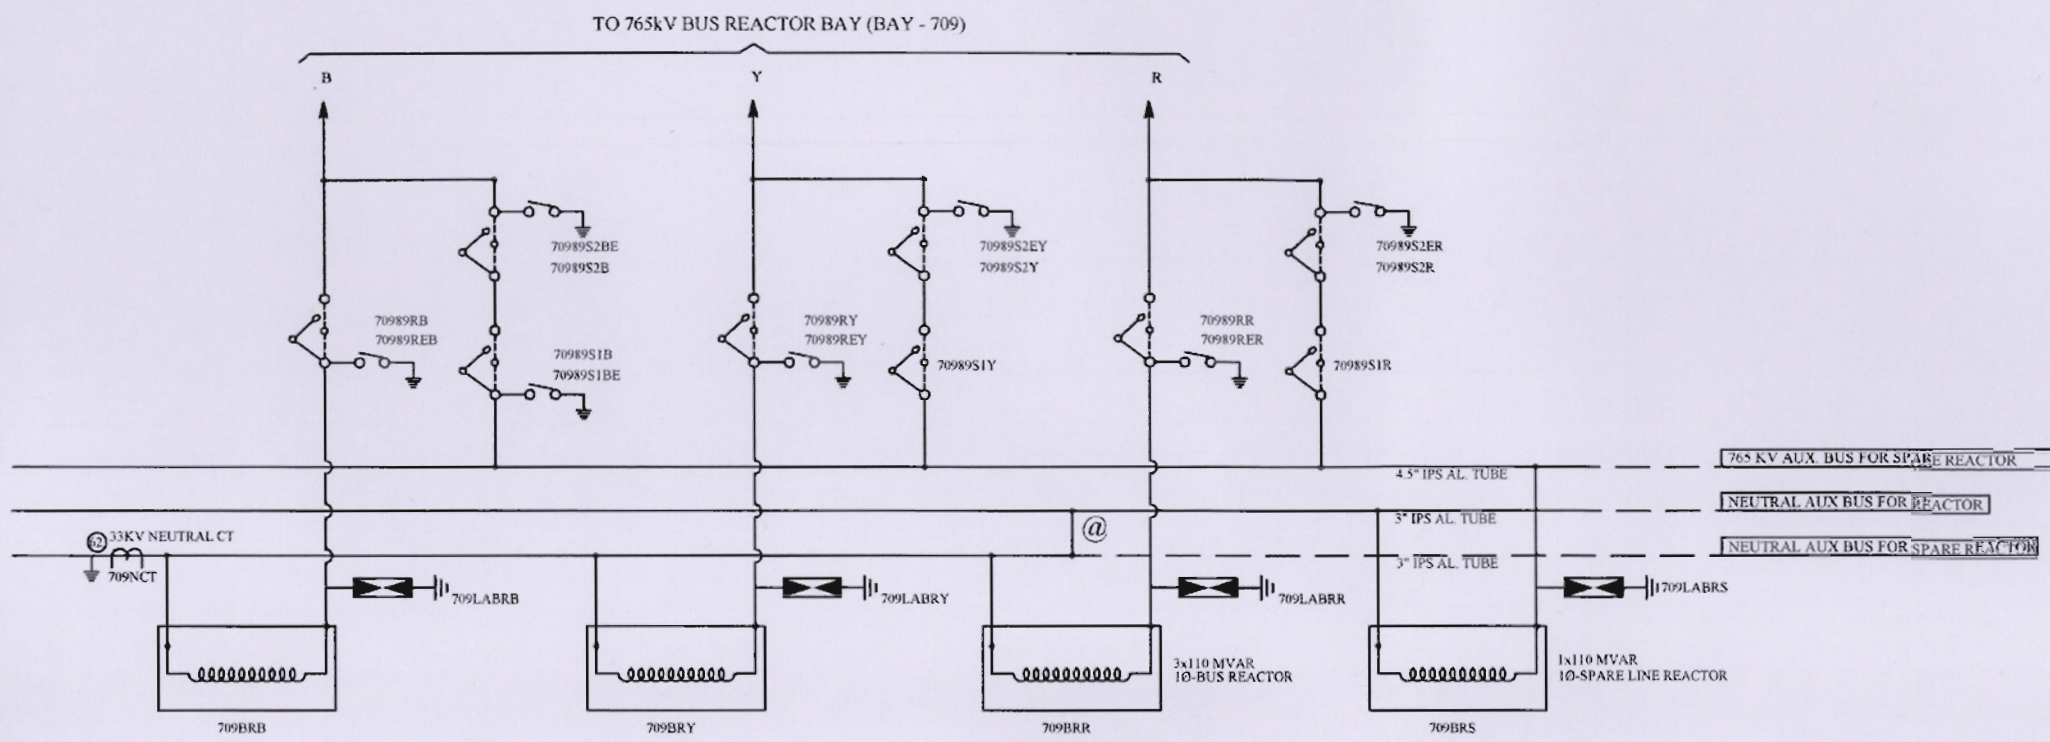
TO 765kV BUS REACTOR BAY (BAY - 709)

B

Y

R

70989S2BE
70989S2B

70989RB
70989REB

70989S1B
70989S1BE

70989S2EY
70989S2Y

70989RY
70989REY

70989S1Y

70989S2ER
70989S2R

70989RR
70989RER

70989S1R

765 KV AUX. BUS FOR SPARE REACTOR

4.5" IPS AL. TUBE

NEUTRAL AUX BUS FOR REACTOR

3" IPS AL. TUBE

@

NEUTRAL AUX BUS FOR SPARE REACTOR

3" IPS AL. TUBE

62

33KV NEUTRAL CT

709NCT

709LABRB

709LABRY

709LABRR

1709LABRS

3x110 MVAR
1Ø-BUS REACTOR

1x110 MVAR
1Ø-SPARE LINE REACTOR

709BRB

709BRY

709BRR

709BRS